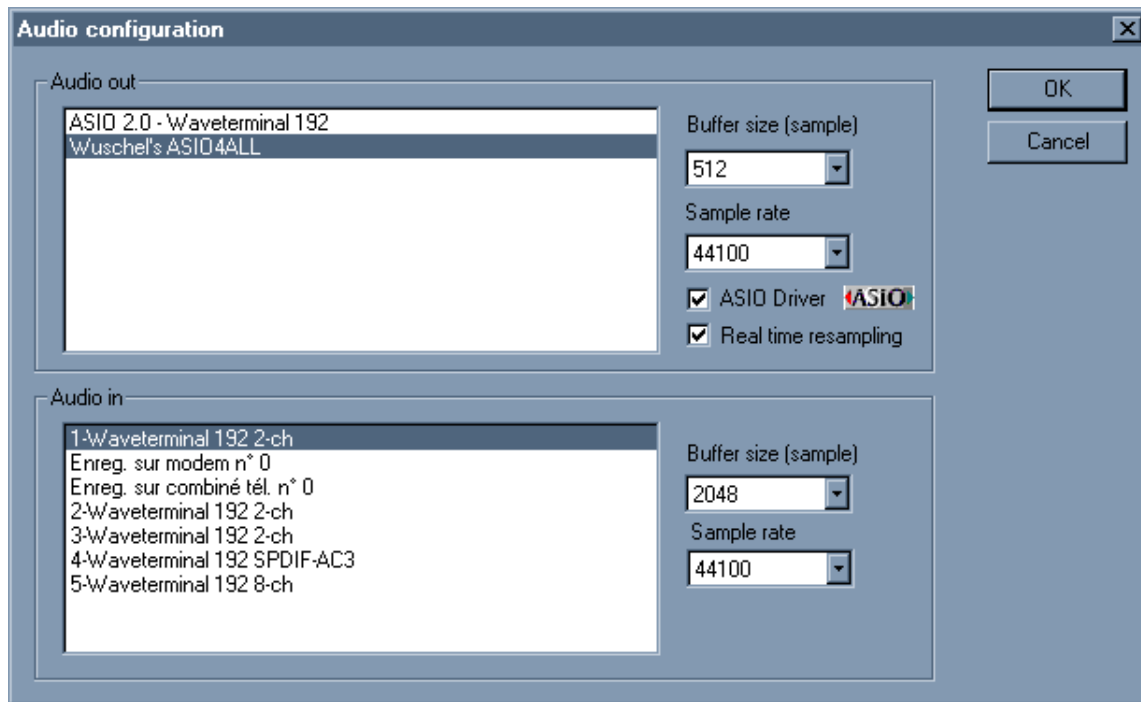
Audio configuration

Audio out

ASIO 2.0 - Waveterminal 192
Wuschel's ASIO4ALL

Buffer size (sample)
512
Sample rate
44100
ASIO Driver ASIO
Real time resampling

OK
Cancel

Audio in

1-Waveterminal 192 2-ch
Enreg. sur modem n° 0
Enreg. sur combiné tél. n° 0
2-Waveterminal 192 2-ch
3-Waveterminal 192 2-ch
4-Waveterminal 192 SPDIF-AC3
5-Waveterminal 192 8-ch

Buffer size (sample)
2048
Sample rate
44100